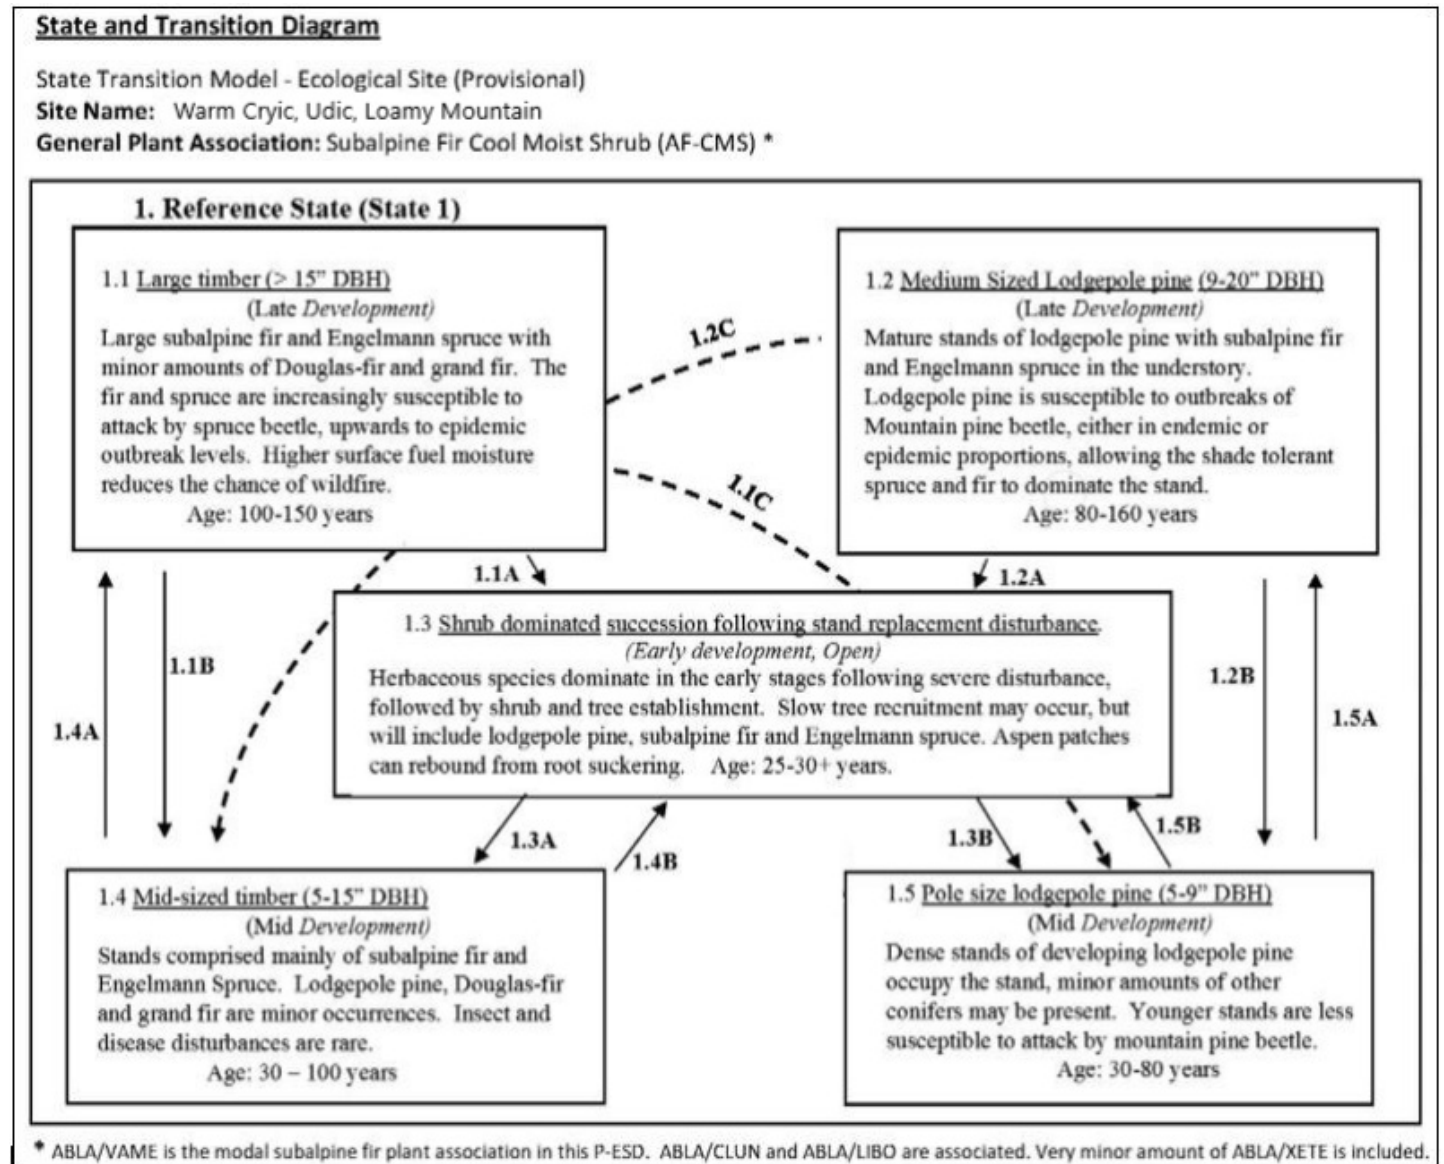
State and Transition Diagram

State Transition Model - Ecological Site (Provisional)
Site Name: Warm Cryic, Udic, Loamy Mountain
General Plant Association: Subalpine Fir Cool Moist Shrub (AF-CMS) *

1. Reference State (State 1)

1.1 Large timber (> 15" DBH)
(Late Development)
Large subalpine fir and Engelmann spruce with minor amounts of Douglas-fir and grand fir. The fir and spruce are increasingly susceptible to attack by spruce beetle, upwards to epidemic outbreak levels. Higher surface fuel moisture reduces the chance of wildfire.
Age: 100-150 years

1.2C

1.2 Medium Sized Lodgepole pine (9-20" DBH)
(Late Development)
Mature stands of lodgepole pine with subalpine fir and Engelmann spruce in the understory. Lodgepole pine is susceptible to outbreaks of Mountain pine beetle, either in endemic or epidemic proportions, allowing the shade tolerant spruce and fir to dominate the stand.
Age: 80-160 years

1.1C

1.1A

1.2A

1.1B

1.4A

1.2B

1.5A

1.3 Shrub dominated succession following stand replacement disturbance.
(Early development, Open)
Herbaceous species dominate in the early stages following severe disturbance, followed by shrub and tree establishment. Slow tree recruitment may occur, but will include lodgepole pine, subalpine fir and Engelmann spruce. Aspen patches can rebound from root suckering. Age: 25-30+ years.

1.3A

1.4B

1.3B

1.5B

1.4 Mid-sized timber (5-15" DBH)
(Mid Development)
Stands comprised mainly of subalpine fir and Engelmann Spruce. Lodgepole pine, Douglas-fir and grand fir are minor occurrences. Insect and disease disturbances are rare.
Age: 30 – 100 years

1.5 Pole size lodgepole pine (5-9" DBH)
(Mid Development)
Dense stands of developing lodgepole pine occupy the stand, minor amounts of other conifers may be present. Younger stands are less susceptible to attack by mountain pine beetle.
Age: 30-80 years

* ABLA/VAME is the modal subalpine fir plant association in this P-ESD. ABLA/CLUN and ABLA/LIBO are associated. Very minor amount of ABLA/XETE is included.